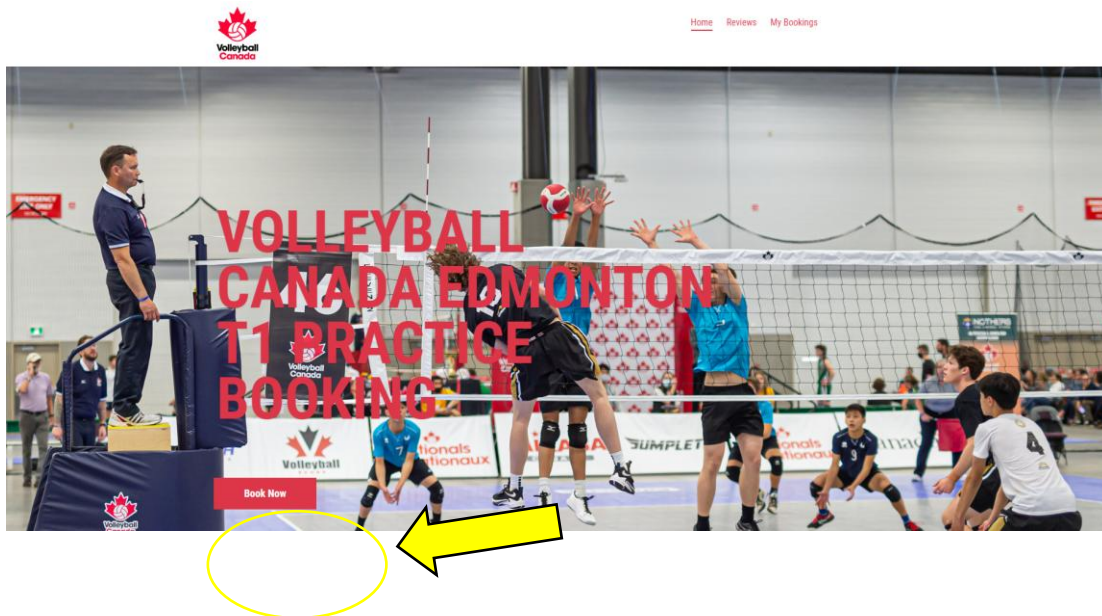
Volleyball Canada

Home Reviews My Bookings

VOLLEYBALL CANADA EDMONTON T1 PRACTICE BOOKING

Book Now

Volleyball Canada

Volleyball

Nationals Nationaux

SUMPLET

Nationals Nationaux

Volleyball Canada